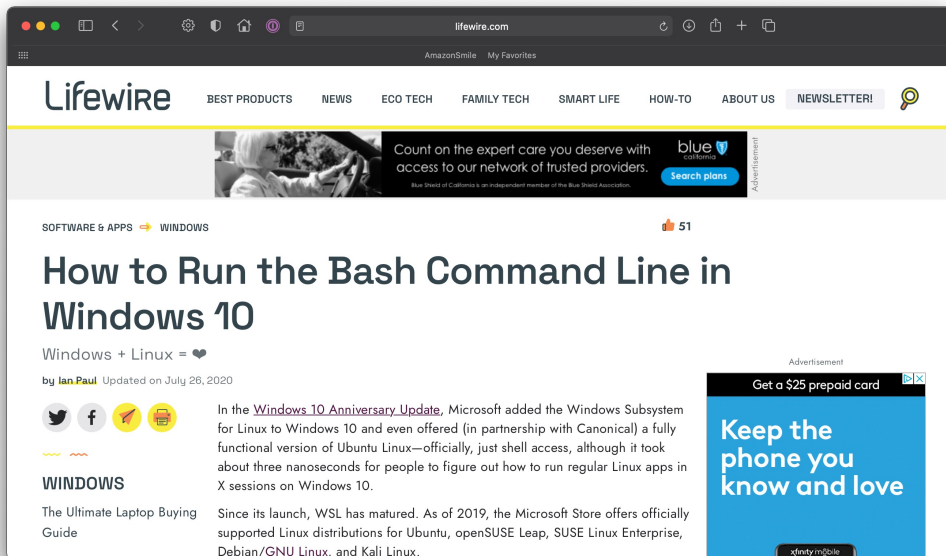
lifewire.com

AmazonSmile My Favorites

Lifewire

BEST PRODUCTS NEWS ECO TECH FAMILY TECH SMART LIFE HOW-TO ABOUT US NEWSLETTER!

Count on the expert care you deserve with access to our network of trusted providers.

blue california

Search plans

Blue Shield of California is an independent member of the Blue Shield Association.

Advertisement

SOFTWARE & APPS → WINDOWS

51

How to Run the Bash Command Line in Windows 10

Windows + Linux = ❤

by Ian Paul Updated on July 26, 2020

WINDOWS

The Ultimate Laptop Buying Guide

In the Windows 10 Anniversary Update, Microsoft added the Windows Subsystem for Linux to Windows 10 and even offered (in partnership with Canonical) a fully functional version of Ubuntu Linux—officially, just shell access, although it took about three nanoseconds for people to figure out how to run regular Linux apps in X sessions on Windows 10.

Since its launch, WSL has matured. As of 2019, the Microsoft Store offers officially supported Linux distributions for Ubuntu, openSUSE Leap, SUSE Linux Enterprise, Debian/GNU Linux, and Kali Linux.

Advertisement

Get a $25 prepaid card

Keep the phone you know and love

xfinity mobile